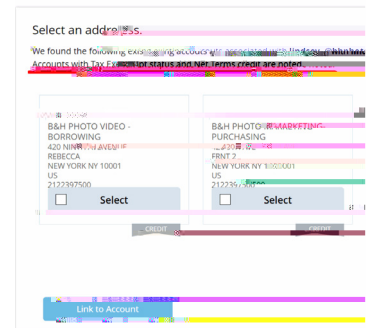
Select an address.

We found the following existing accounts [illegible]
Accounts with Tax Ex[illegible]ot status and Net Terms credit are noted.

B&H PHOTO VIDEO - BORROWING
420 NIN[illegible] AVENUE
REBECCA
NEW YORK NY 10001
US
2122397500

Select

CREDIT

B&H PHOTO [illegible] MARKETING- PURCHASING
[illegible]
FRNT 2
NEW YORK NY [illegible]001
US
212239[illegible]

Select

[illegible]

Link to Account